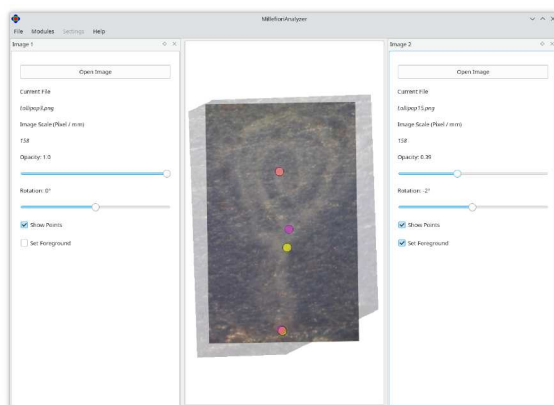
MillefioriAnalyzer

File Modules Settings Help

Image 1

Open Image

Current File

Lollipop9.png

Image Scale (Pixel / mm)

158

Opacity: 1.0

Rotation: 0°

Show Points

Set Foreground

Image 2

Open Image

Current File

Lollipop15.png

Image Scale (Pixel / mm)

158

Opacity: 0.39

Rotation: -2°

Show Points

Set Foreground